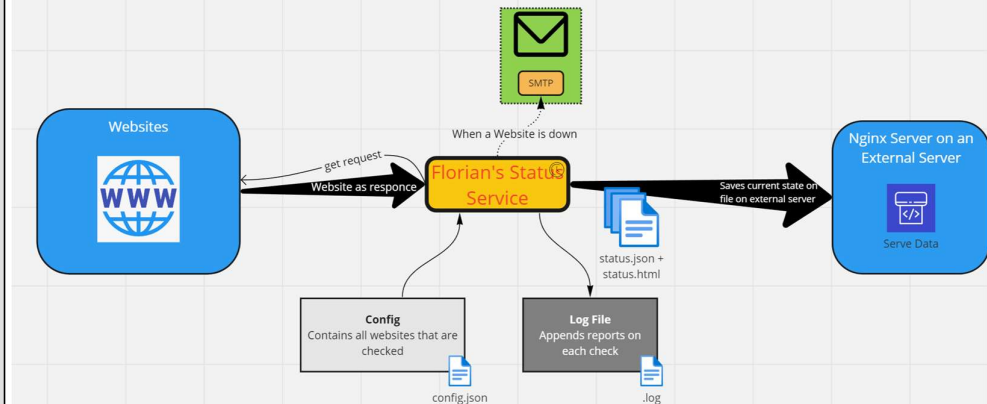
SMTP

When a Website is down

Websites

WWW

get request

Website as responce

Florian's Status Service

Saves current state on file on external server

Nginx Server on an External Server

Serve Data

status.json + status.html

Config
Contains all websites that are checked

config.json

Log File
Appends reports on each check

.log